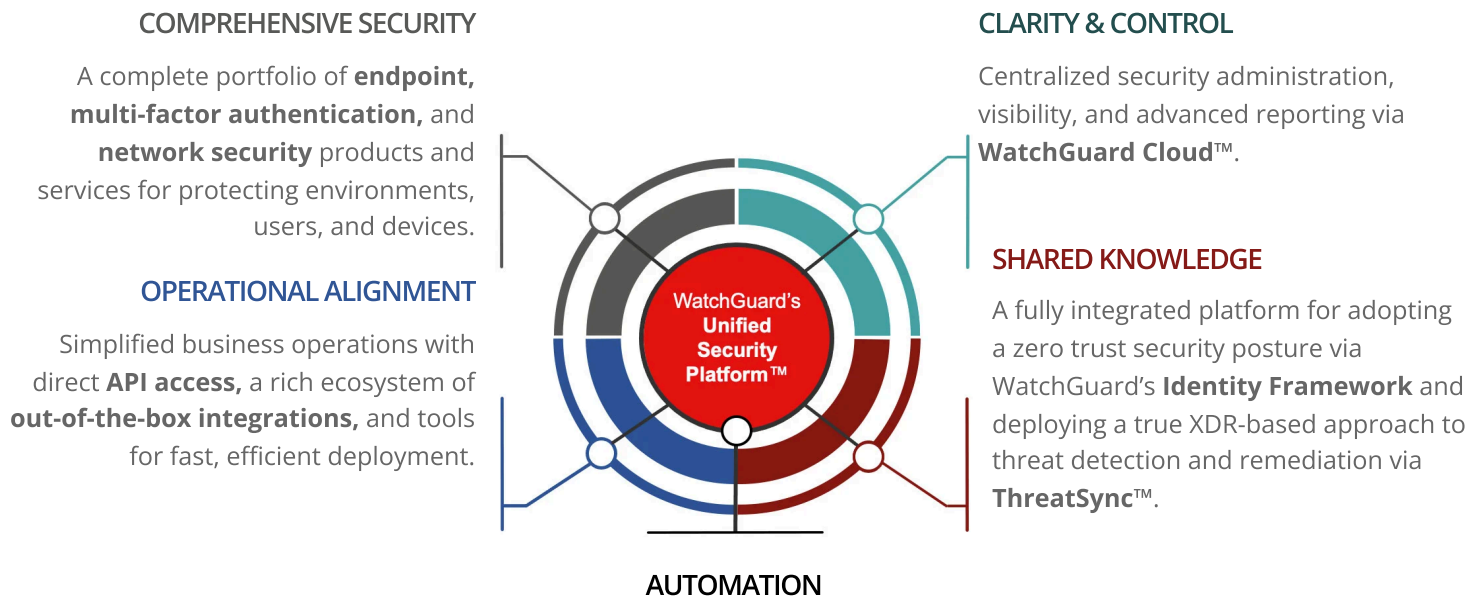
COMPREHENSIVE SECURITY

A complete portfolio of **endpoint, multi-factor authentication,** and **network security** products and services for protecting environments, users, and devices.

OPERATIONAL ALIGNMENT

Simplified business operations with direct **API access,** a rich ecosystem of **out-of-the-box integrations,** and tools for fast, efficient deployment.

WatchGuard's Unified Security Platform™

AUTOMATION

CLARITY & CONTROL

Centralized security administration, visibility, and advanced reporting via **WatchGuard Cloud**™.

SHARED KNOWLEDGE

A fully integrated platform for adopting a zero trust security posture via WatchGuard's **Identity Framework** and deploying a true XDR-based approach to threat detection and remediation via **ThreatSync**™.